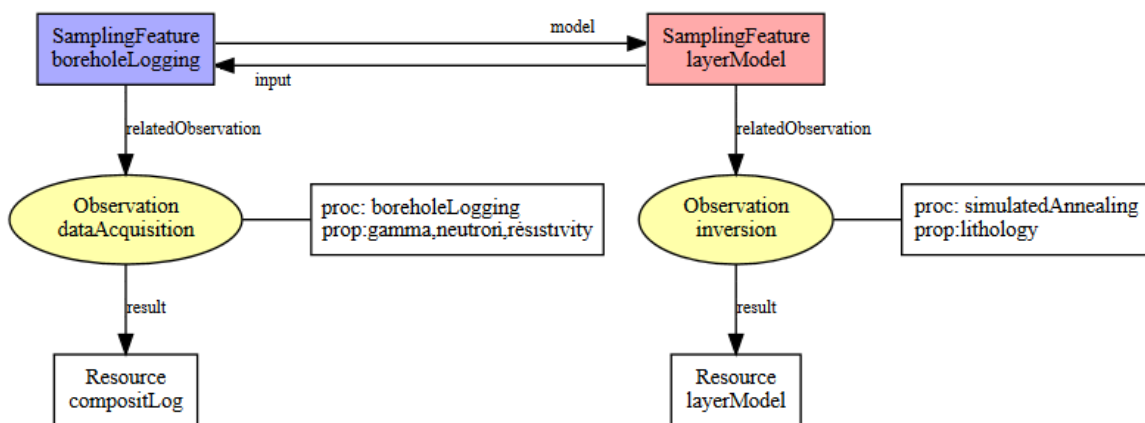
SamplingFeature
boreholeLogging

model

input

SamplingFeature
layerModel

relatedObservation

relatedObservation

Observation
dataAcquisition

proc: boreholeLogging
prop:gamma,neutron,resistivity

Observation
inversion

proc: simulatedAnnealing
prop:lithology

result

result

Resource
compositLog

Resource
layerModel